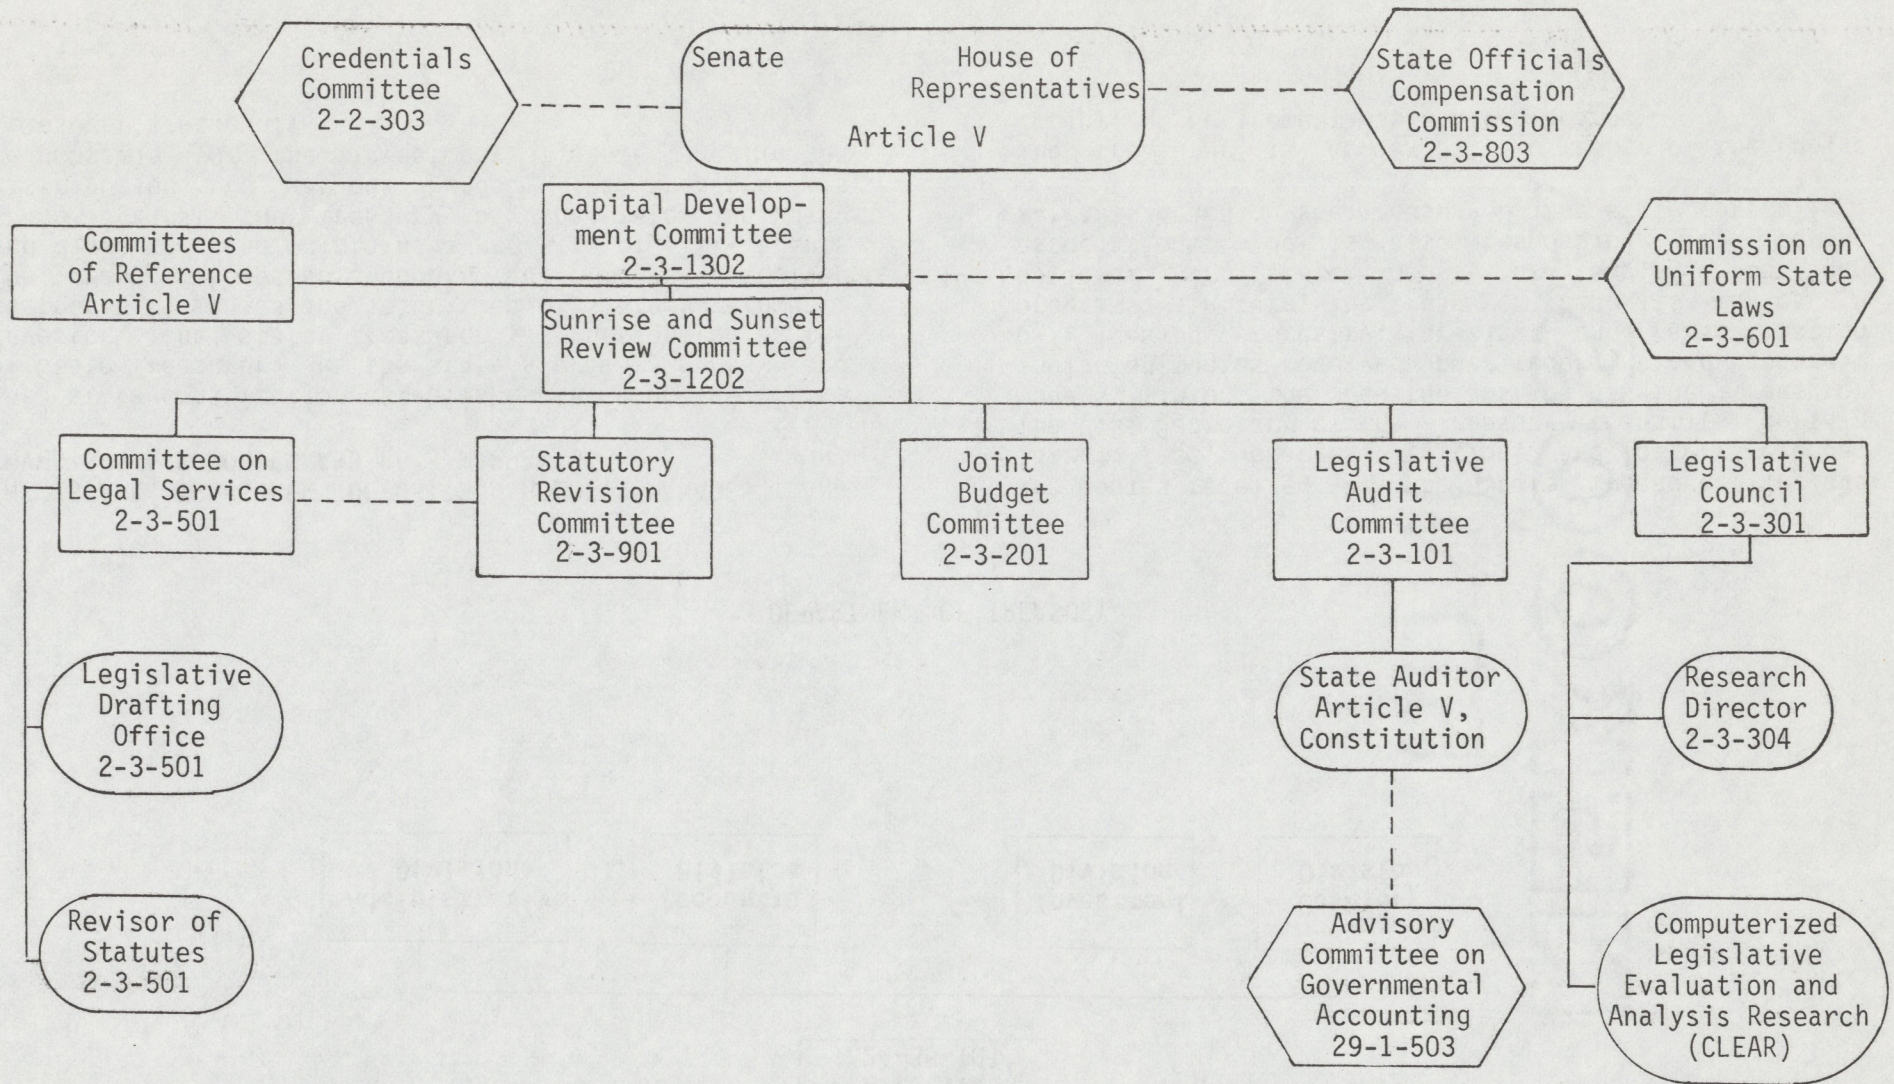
Credentials Committee 2-2-303

Senate House of Representatives Article V

State Officials Compensation Commission 2-3-803

Capital Development Committee 2-3-1302

Committees of Reference Article V

Commission on Uniform State Laws 2-3-601

Sunrise and Sunset Review Committee 2-3-1202

Committee on Legal Services 2-3-501

Statutory Revision Committee 2-3-901

Joint Budget Committee 2-3-201

Legislative Audit Committee 2-3-101

Legislative Council 2-3-301

Legislative Drafting Office 2-3-501

State Auditor Article V, Constitution

Research Director 2-3-304

Revisor of Statutes 2-3-501

Advisory Committee on Governmental Accounting 29-1-503

Computerized Legislative Evaluation and Analysis Research (CLEAR)